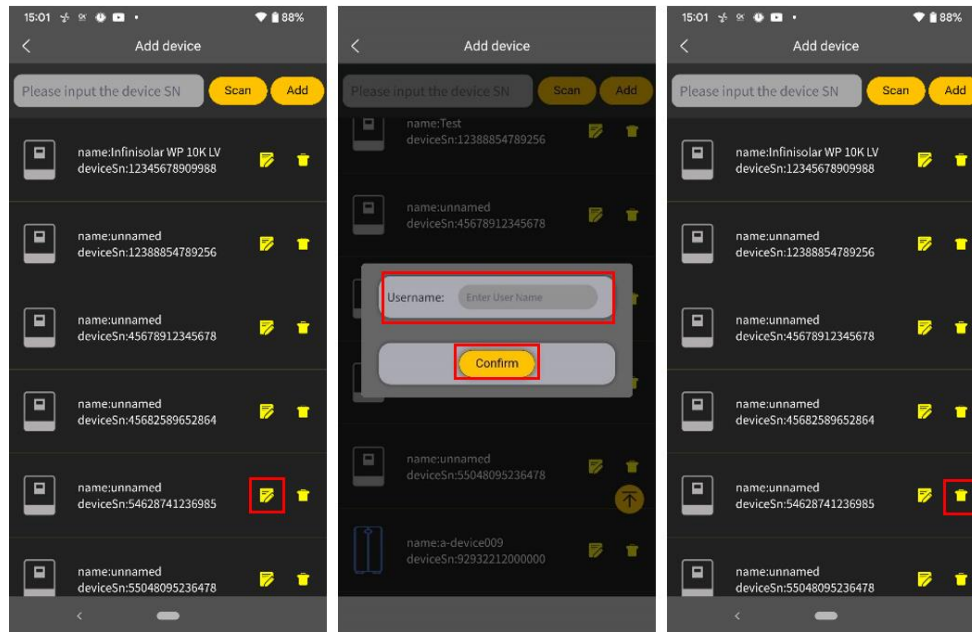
15:01 88%

Add device

Please input the device SN

Scan

Add

name:Infinisolar WP 10K LV
deviceSn:12345678909988

name:unnamed
deviceSn:12388854789256

name:unnamed
deviceSn:45678912345678

name:unnamed
deviceSn:45682589652864

name:unnamed
deviceSn:54628741236985

name:unnamed
deviceSn:55048095236478

Add device

Please input the device SN

Scan

Add

name:Test
deviceSn:12388854789256

name:unnamed
deviceSn:45678912345678

Username: Enter User Name

Confirm

name:unnamed
deviceSn:55048095236478

name:a-device009
deviceSn:92932212000000

15:01 88%

Add device

Please input the device SN

Scan

Add

name:Infinisolar WP 10K LV
deviceSn:12345678909988

name:unnamed
deviceSn:12388854789256

name:unnamed
deviceSn:45678912345678

name:unnamed
deviceSn:45682589652864

name:unnamed
deviceSn:54628741236985

name:unnamed
deviceSn:55048095236478